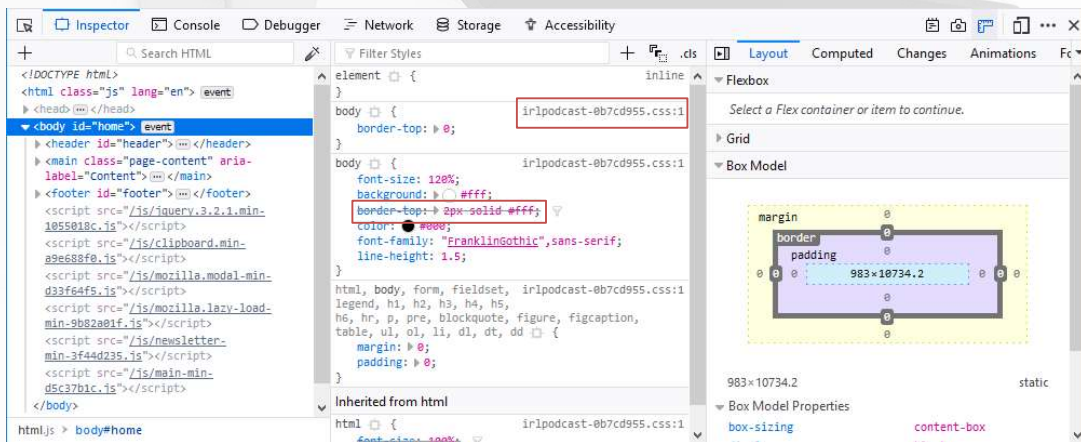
Inspector Console Debugger Network Storage Accessibility

Search HTML

<!DOCTYPE html>
<html class="js" lang="en"> event
<head> ⋯ </head>
<body id="home"> event
<header id="header"> ⋯ </header>
<main class="page-content" aria-label="Content"> ⋯ </main>
<footer id="footer"> ⋯ </footer>
<script src="/js/jquery.3.2.1.min-1055018c.js"></script>
<script src="/js/clipboard.min-a9e688f0.js"></script>
<script src="/js/mozilla.modal-min-d33f64f5.js"></script>
<script src="/js/mozilla.lazy-load-min-9b82a01f.js"></script>
<script src="/js/newsletter-min-3f44d235.js"></script>
<script src="/js/main-min-d5c37b1c.js"></script>
</body>

html.js > body#home

Filter Styles .cls

element { inline
}

body { irlpodcast-0b7cd955.css:1
border-top: 0;
}

body { irlpodcast-0b7cd955.css:1
font-size: 120%;
background: #fff;
border-top: 2px solid #fff;
color: #000;
font-family: "FranklinGothic",sans-serif;
line-height: 1.5;
}

html, body, form, fieldset, legend, h1, h2, h3, h4, h5, h6, hr, p, pre, blockquote, figure, figcaption, table, ul, ol, li, dl, dt, dd { irlpodcast-0b7cd955.css:1
margin: 0;
padding: 0;
}

Inherited from html

html { irlpodcast-0b7cd955.css:1
font-size: 100%;

Layout Computed Changes Animations Fo

Flexbox
Select a Flex container or item to continue.
Grid
Box Model

margin 0
border 0
padding 0
0 0 0 983×10734.2 0 0 0
0
0
0

983×10734.2 static

Box Model Properties
box-sizing content-box